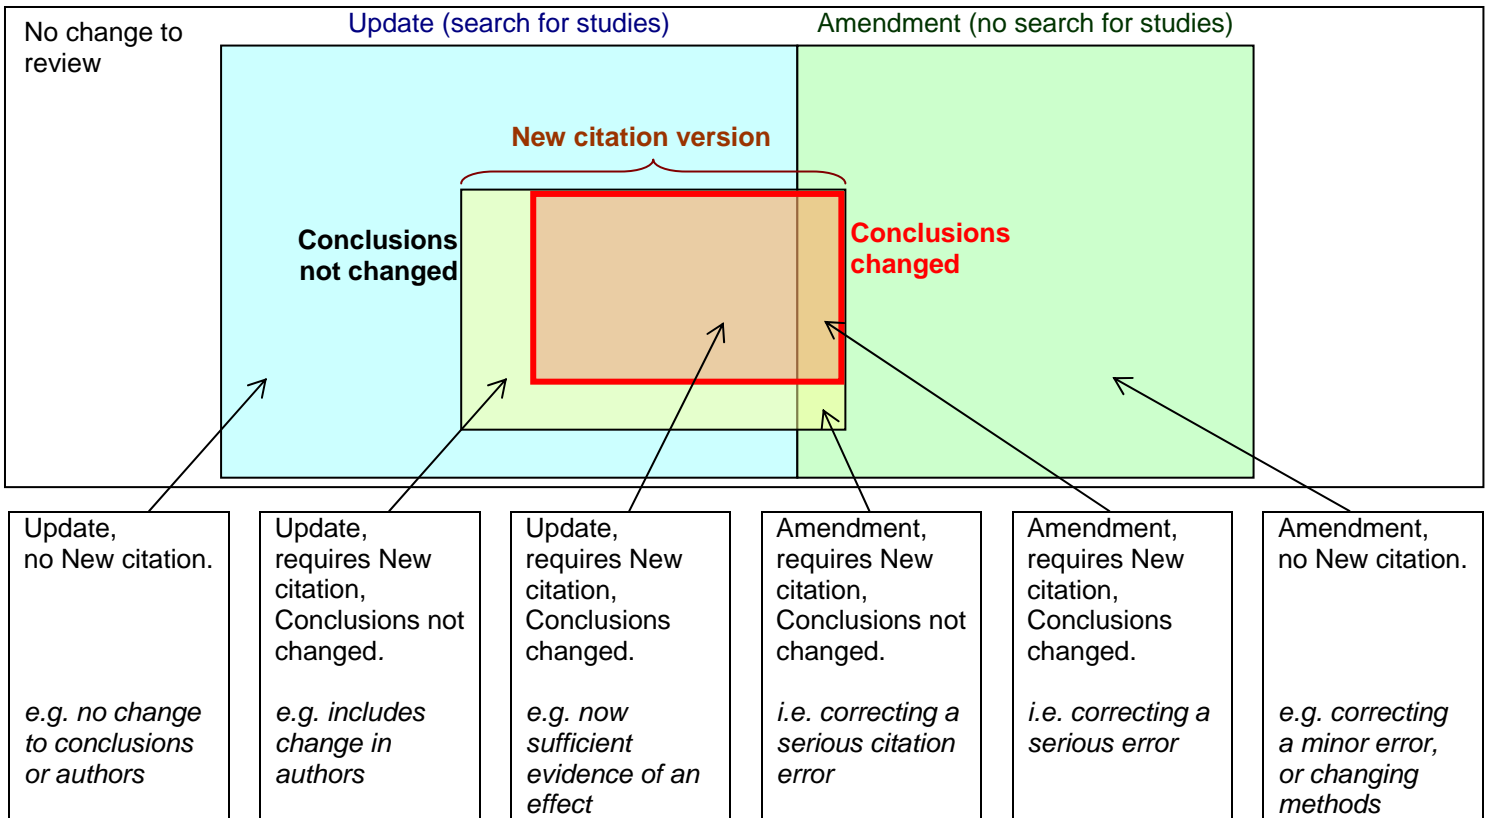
No change to review

Update (search for studies)

Amendment (no search for studies)

New citation version

Conclusions not changed

Conclusions changed

Update, no New citation.

e.g. no change to conclusions or authors

Update, requires New citation, Conclusions not changed.

e.g. includes change in authors

Update, requires New citation, Conclusions changed.

e.g. now sufficient evidence of an effect

Amendment, requires New citation, Conclusions not changed.

i.e. correcting a serious citation error

Amendment, requires New citation, Conclusions changed.

i.e. correcting a serious error

Amendment, no New citation.

e.g. correcting a minor error, or changing methods